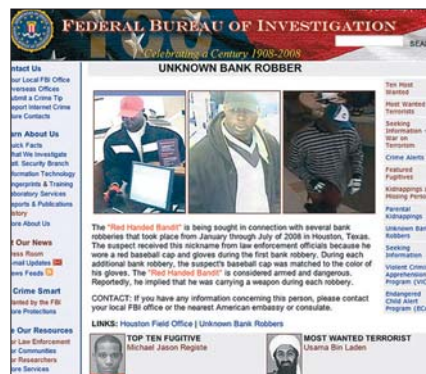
FEDERAL BUREAU OF INVESTIGATION

Celebrating a Century 1908-2008

SEA

ntact Us
Your Local FBI Office
Overseas Offices
bmit a Crime Tip
port Internet Crime
re Contacts

rn About Us
uick Facts
hat We Investigate
tel. Security Branch
formation Technology
ngerprints & Training
boratory Services
ports & Publications
story
re About Us

t Our News
ress Room
mail Updates
ews Feeds

Crime Smart
nted by the FBI
re Protections

e Our Resources
r Law Enforcement
r Communities
r Researchers
re Services

UNKNOWN BANK ROBBER

The "Red Handed Bandit" is being sought in connection with several bank robberies that took place from January through July of 2008 in Houston, Texas. The suspect received this nickname from law enforcement officials because he wore a red baseball cap and gloves during the first bank robbery. During each additional bank robbery, the suspect's baseball cap was matched to the color of his gloves. The "Red Handed Bandit" is considered armed and dangerous. Reportedly, he implied that he was carrying a weapon during each robbery.

CONTACT: If you have any information concerning this person, please contact your local FBI office or the nearest American embassy or consulate.

LINKS: Houston Field Office | Unknown Bank Robbers

TOP TEN FUGITIVE
Michael Jason Registe

MOST WANTED TERRORIST
Usama Bin Laden

Ten Most Wanted

Most Wanted Terrorists

Seeking Information – War on Terrorism

Crime Alerts

Featured Fugitives

Kidnappings & Missing Person

Parental Kidnappings

Unknown Ban Robbers

Seeking Information

Violent Crimi Apprehension Program (VIC

Endangered Child Alert Program (ECA